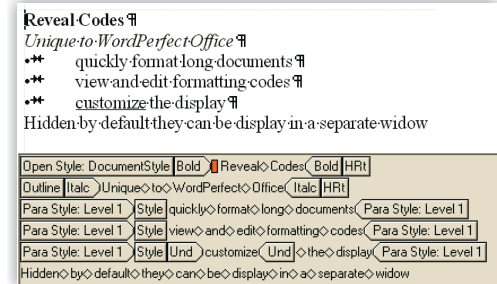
Reveal·Codes¶
Unique·to·WordPerfect·Office¶
•⇥ quickly·format·long·documents¶
•⇥ view·and·edit·formatting·codes¶
•⇥ customize·the·display¶
Hidden·by·default·they·can·be·display·in·a·separate·widow

Open Style: DocumentStyle Bold Reveal◇Codes Bold HRt
Outline Italc Unique◇to◇WordPerfect◇Office Italc HRt
Para Style: Level 1 Style quickly◇format◇long◇documents Para Style: Level 1
Para Style: Level 1 Style view◇and◇edit◇formatting◇codes Para Style: Level 1
Para Style: Level 1 Style Und customize Und ◇the◇display Para Style: Level 1
Hidden◇by◇default◇they◇can◇be◇display◇in◇a◇separate◇widow